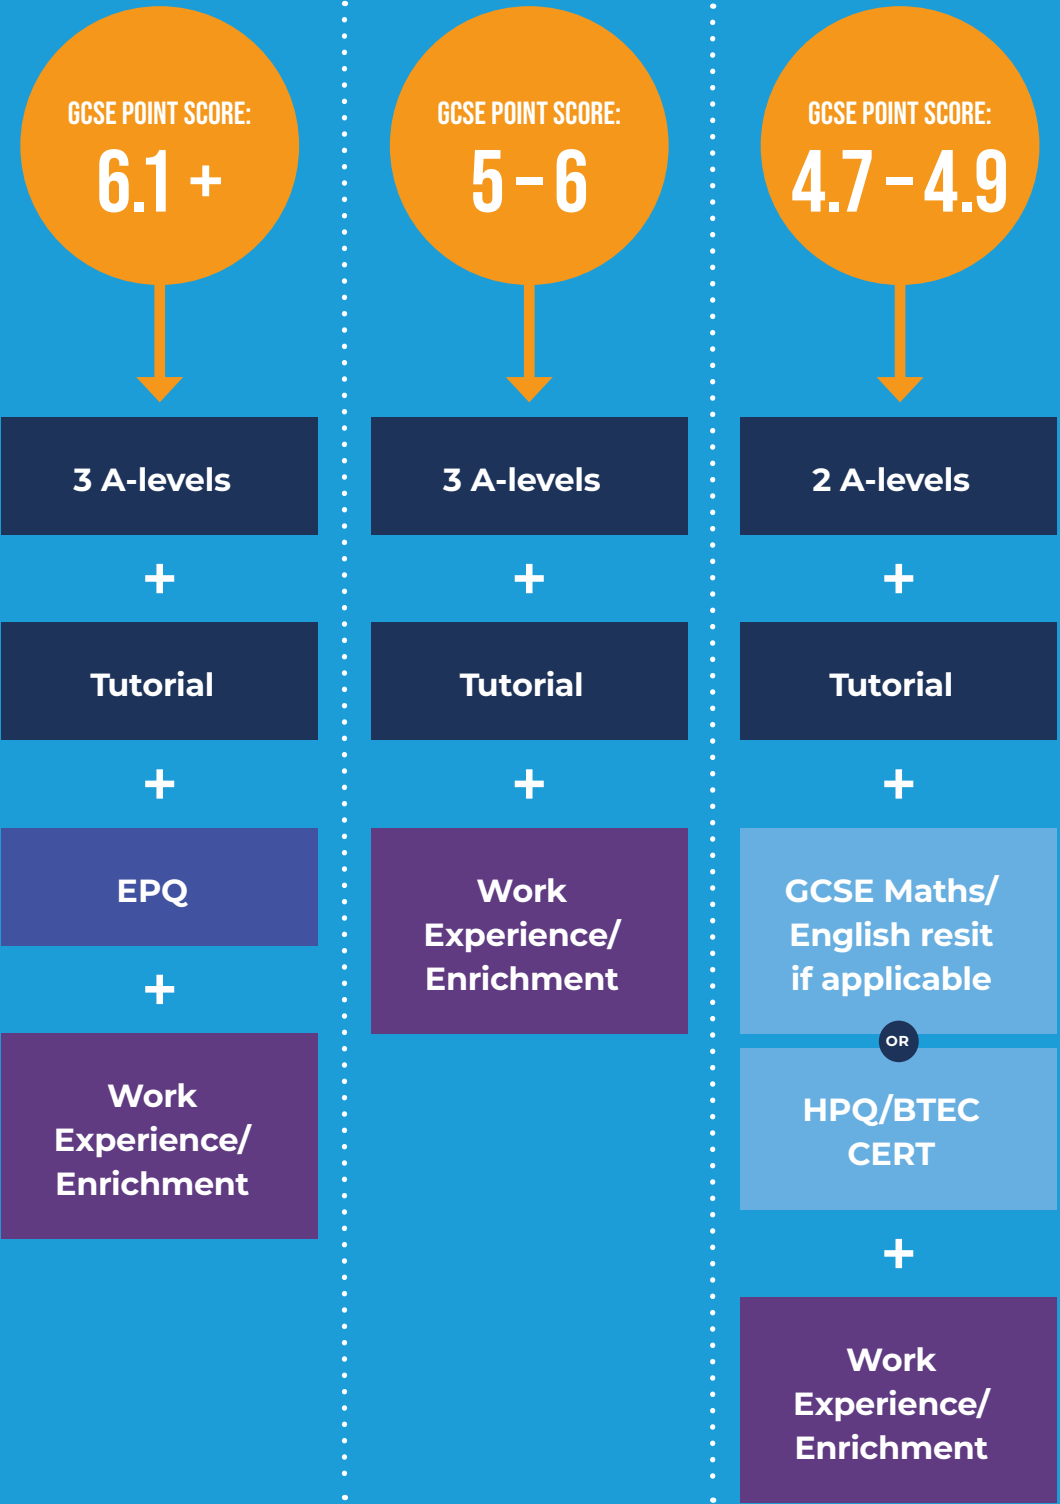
GCSE POINT SCORE:
6.1 +

3 A-levels

+

Tutorial

+

EPQ

+

Work Experience/ Enrichment

GCSE POINT SCORE:
5 – 6

3 A-levels

+

Tutorial

+

Work Experience/ Enrichment

GCSE POINT SCORE:
4.7 – 4.9

2 A-levels

+

Tutorial

+

GCSE Maths/ English resit if applicable

OR

HPQ/BTEC CERT

+

Work Experience/ Enrichment